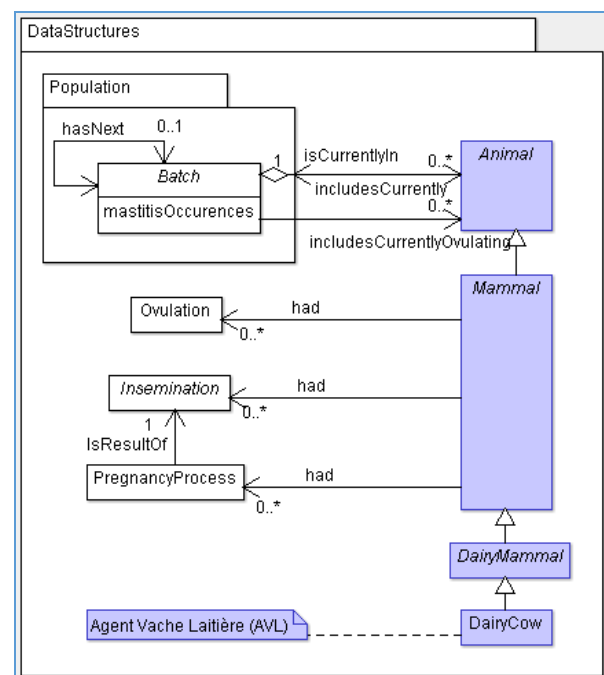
DataStructures

Population

hasNext

0..1

1

Batch

mastitisOccurences

isCurrentlyIn

0..*

includesCurrently

0..*

includesCurrentlyOvulating

Animal

Mammal

Ovulation

had

0..*

Insemination

had

0..*

1

IsResultOf

PregnancyProcess

had

0..*

DairyMammal

Agent Vache Laitière (AVL)

DairyCow